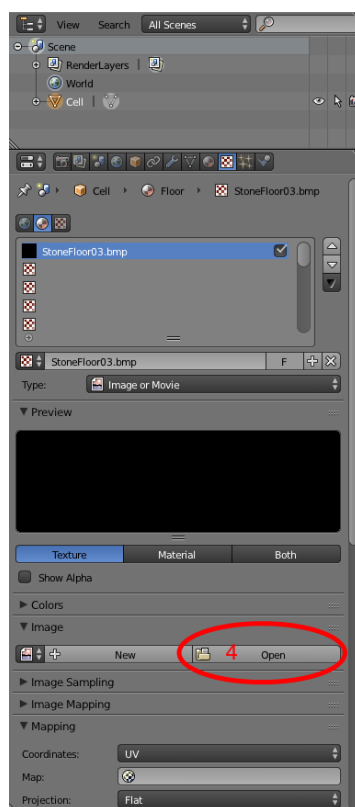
View Search All Scenes

Scene

RenderLayers

World

Cell

Cell › Floor › StoneFloor03.bmp

StoneFloor03.bmp

StoneFloor03.bmp F

Type: Image or Movie

▼ Preview

Texture Material Both

Show Alpha

▶ Colors

▼ Image

New 4 Open

▶ Image Sampling

▶ Image Mapping

▼ Mapping

Coordinates: UV

Map:

Projection: Flat